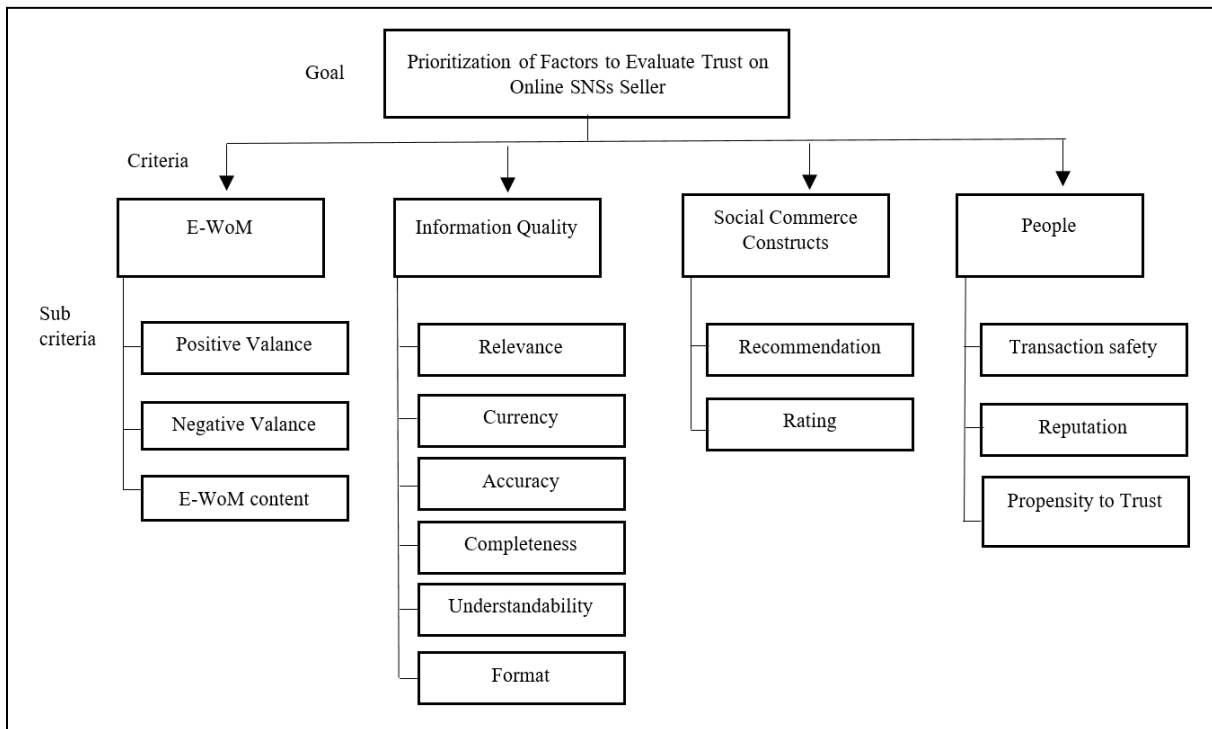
Goal

Prioritization of Factors to Evaluate Trust on Online SNSs Seller

Criteria

E-WoM

Information Quality

Social Commerce Constructs

People

Sub criteria

Positive Valance

Negative Valance

E-WoM content

Relevance

Currency

Accuracy

Completeness

Understandability

Format

Recommendation

Rating

Transaction safety

Reputation

Propensity to Trust